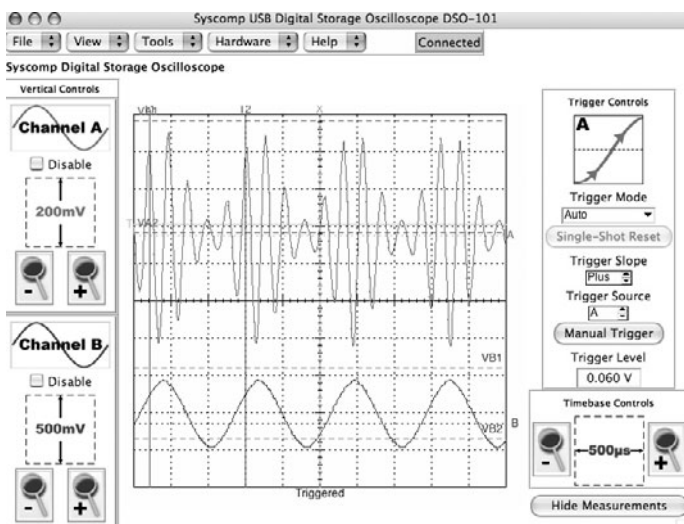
Syscomp USB Digital Storage Oscilloscope DSO-101

File View Tools Hardware Help Connected

Syscomp Digital Storage Oscilloscope

Vertical Controls

Channel A

Disable

200mV

Channel B

Disable

500mV

VA1 T1 T2 X VA2 A VB1 VB2 B

Triggered

Trigger Controls

A

Trigger Mode

Auto

Single-Shot Reset

Trigger Slope

Plus

Trigger Source

A

Manual Trigger

Trigger Level

0.060 V

Timebase Controls

500µs

Hide Measurements